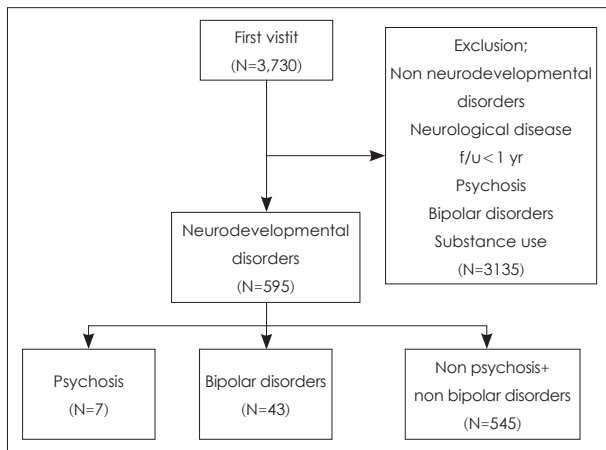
First vistit
(N=3,730)

Exclusion;
Non neurodevelopmental disorders
Neurological disease
f/u < 1 yr
Psychosis
Bipolar disorders
Substance use
(N=3135)

Neurodevelopmental disorders
(N=595)

Psychosis
(N=7)

Bipolar disorders
(N=43)

Non psychosis+
non bipolar disorders
(N=545)